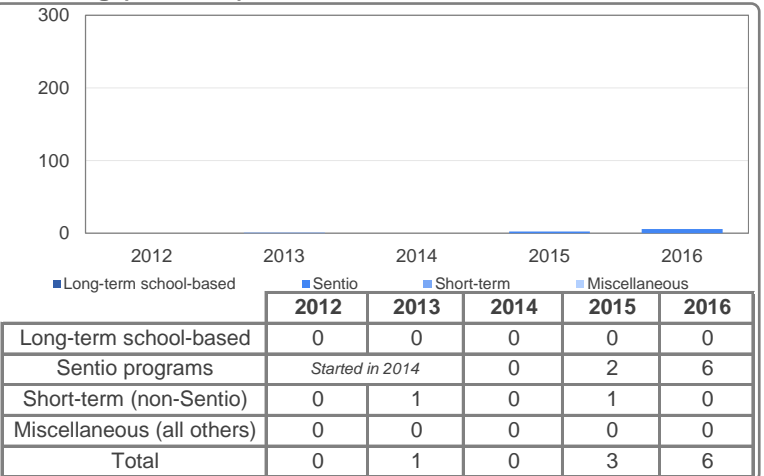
300

200

100

0

2012 2013 2014 2015 2016

Long-term school-based Sentio Short-term Miscellaneous

| | 2012 | 2013 | 2014 | 2015 | 2016 |
|---|---|---|---|---|---|
| Long-term school-based | 0 | 0 | 0 | 0 | 0 |
| Sentio programs | *Started in 2014* | | 0 | 2 | 6 |
| Short-term (non-Sentio) | 0 | 1 | 0 | 1 | 0 |
| Miscellaneous (all others) | 0 | 0 | 0 | 0 | 0 |
| Total | 0 | 1 | 0 | 3 | 6 |